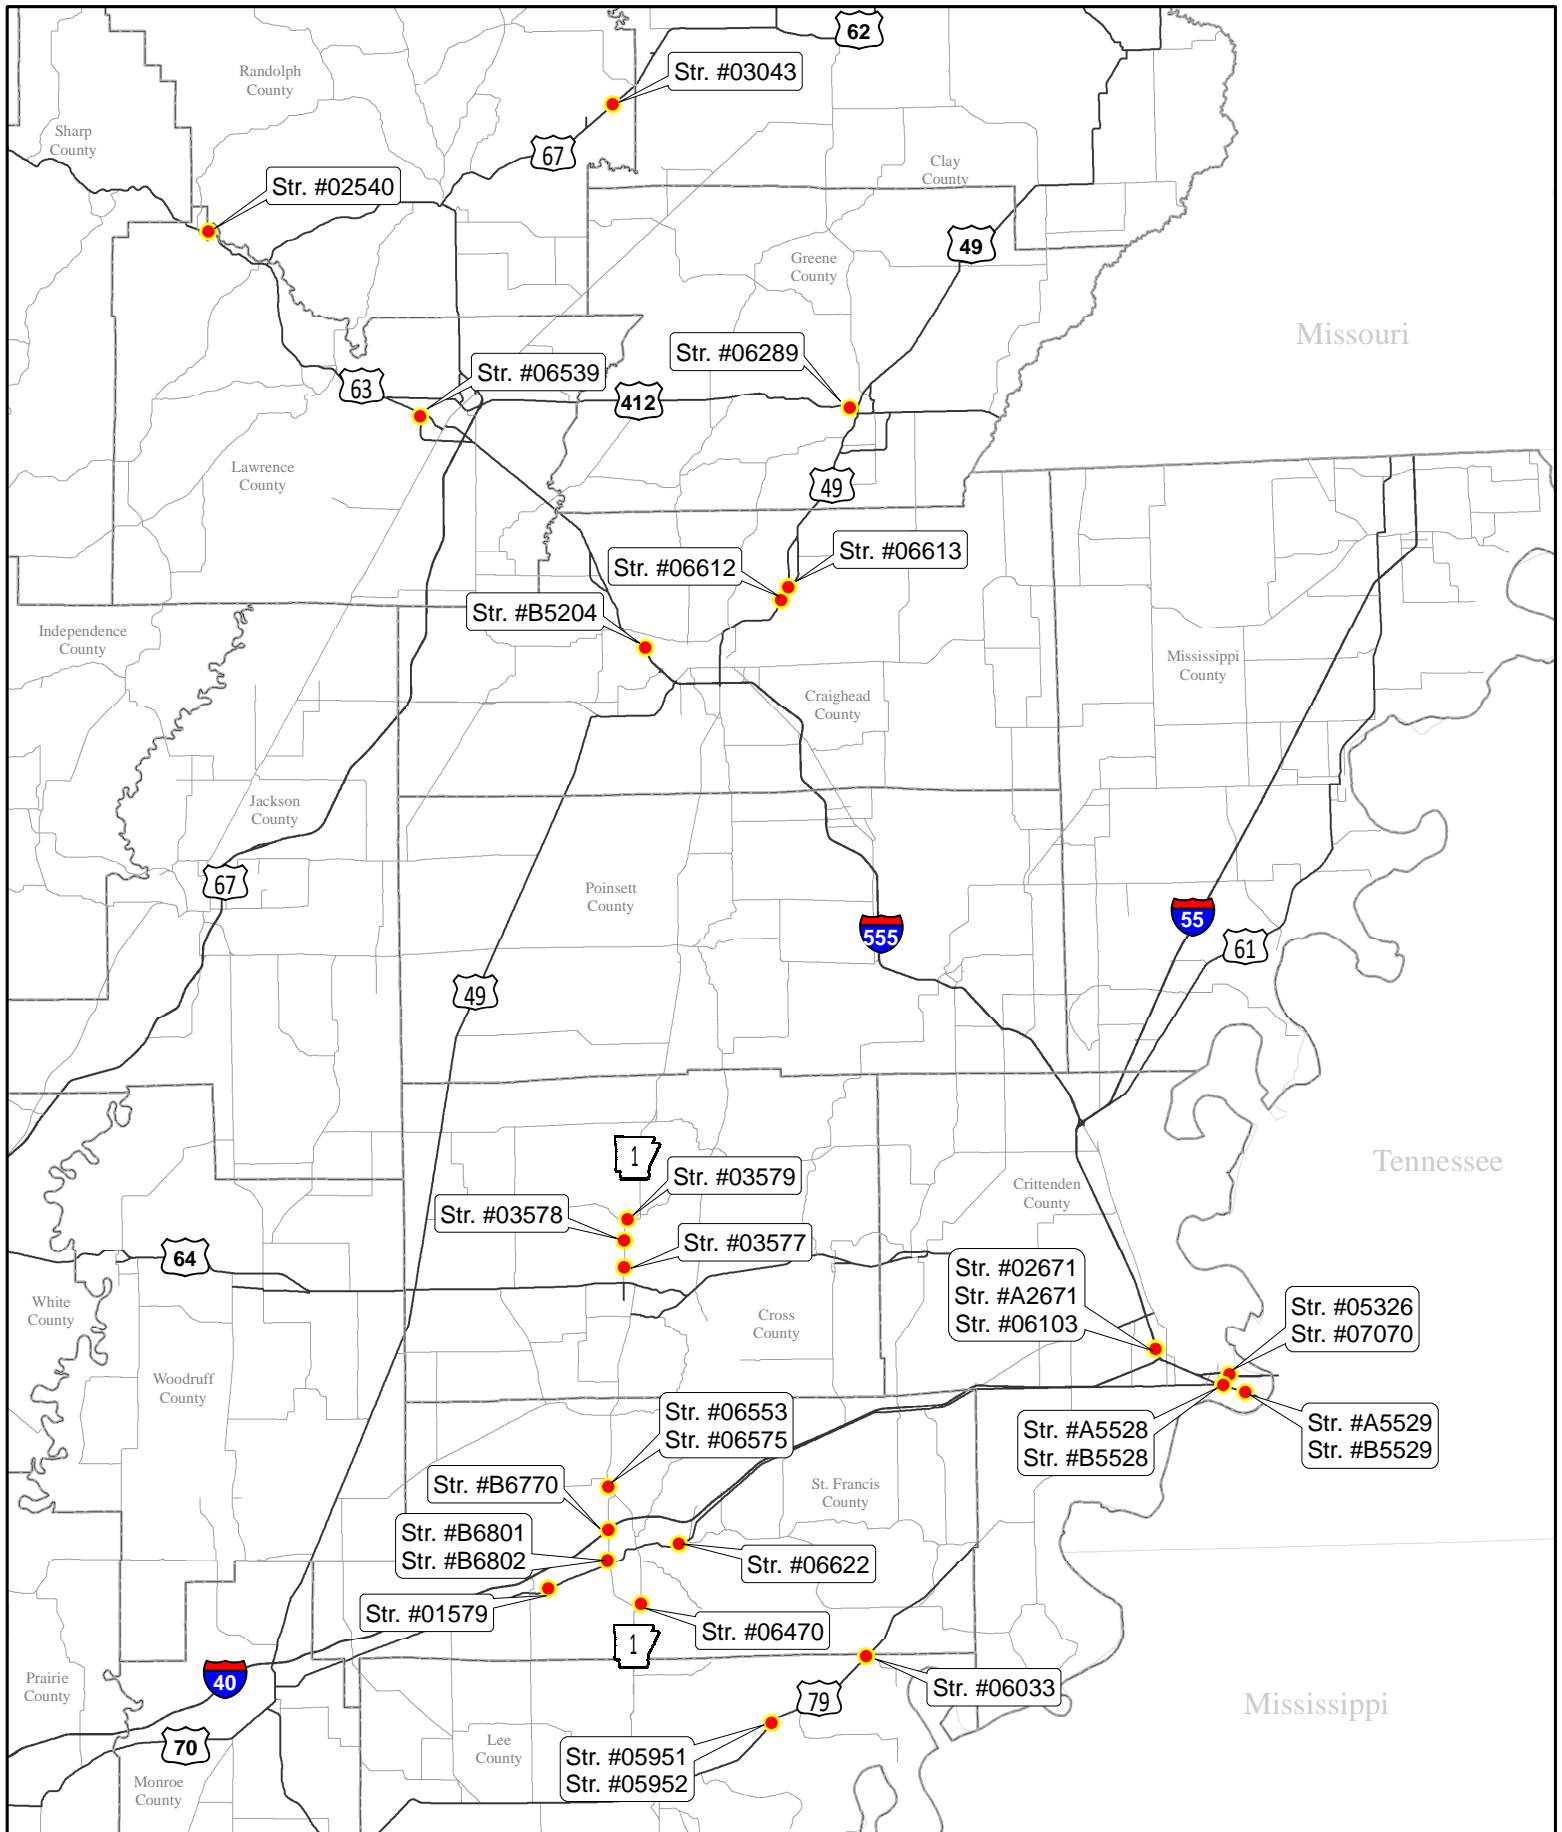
62
Str. #03043
Randolph County
Sharp County
67
Str. #02540
Clay County
49
Greene County
Missouri
Str. #06289
63
Str. #06539
412
Lawrence County
49
Str. #06613
Str. #06612
Str. #B5204
Independence County
Mississippi County
Craighead County
Jackson County
67
Poinsett County
555
55
61
49
Tennessee
1
Str. #03579
Str. #03578
Str. #03577
64
Crittenden County
Str. #02671
Str. #A2671
Str. #06103
Str. #05326
Str. #07070
White County
Cross County
Woodruff County
Str. #A5528
Str. #B5528
Str. #A5529
Str. #B5529
Str. #06553
Str. #06575
Str. #B6770
St. Francis County
Str. #B6801
Str. #B6802
Str. #06622
Str. #01579
Str. #06470
1
Prairie County
40
Str. #06033
79
Mississippi
70
Lee County
Str. #05951
Str. #05952
Monroe County